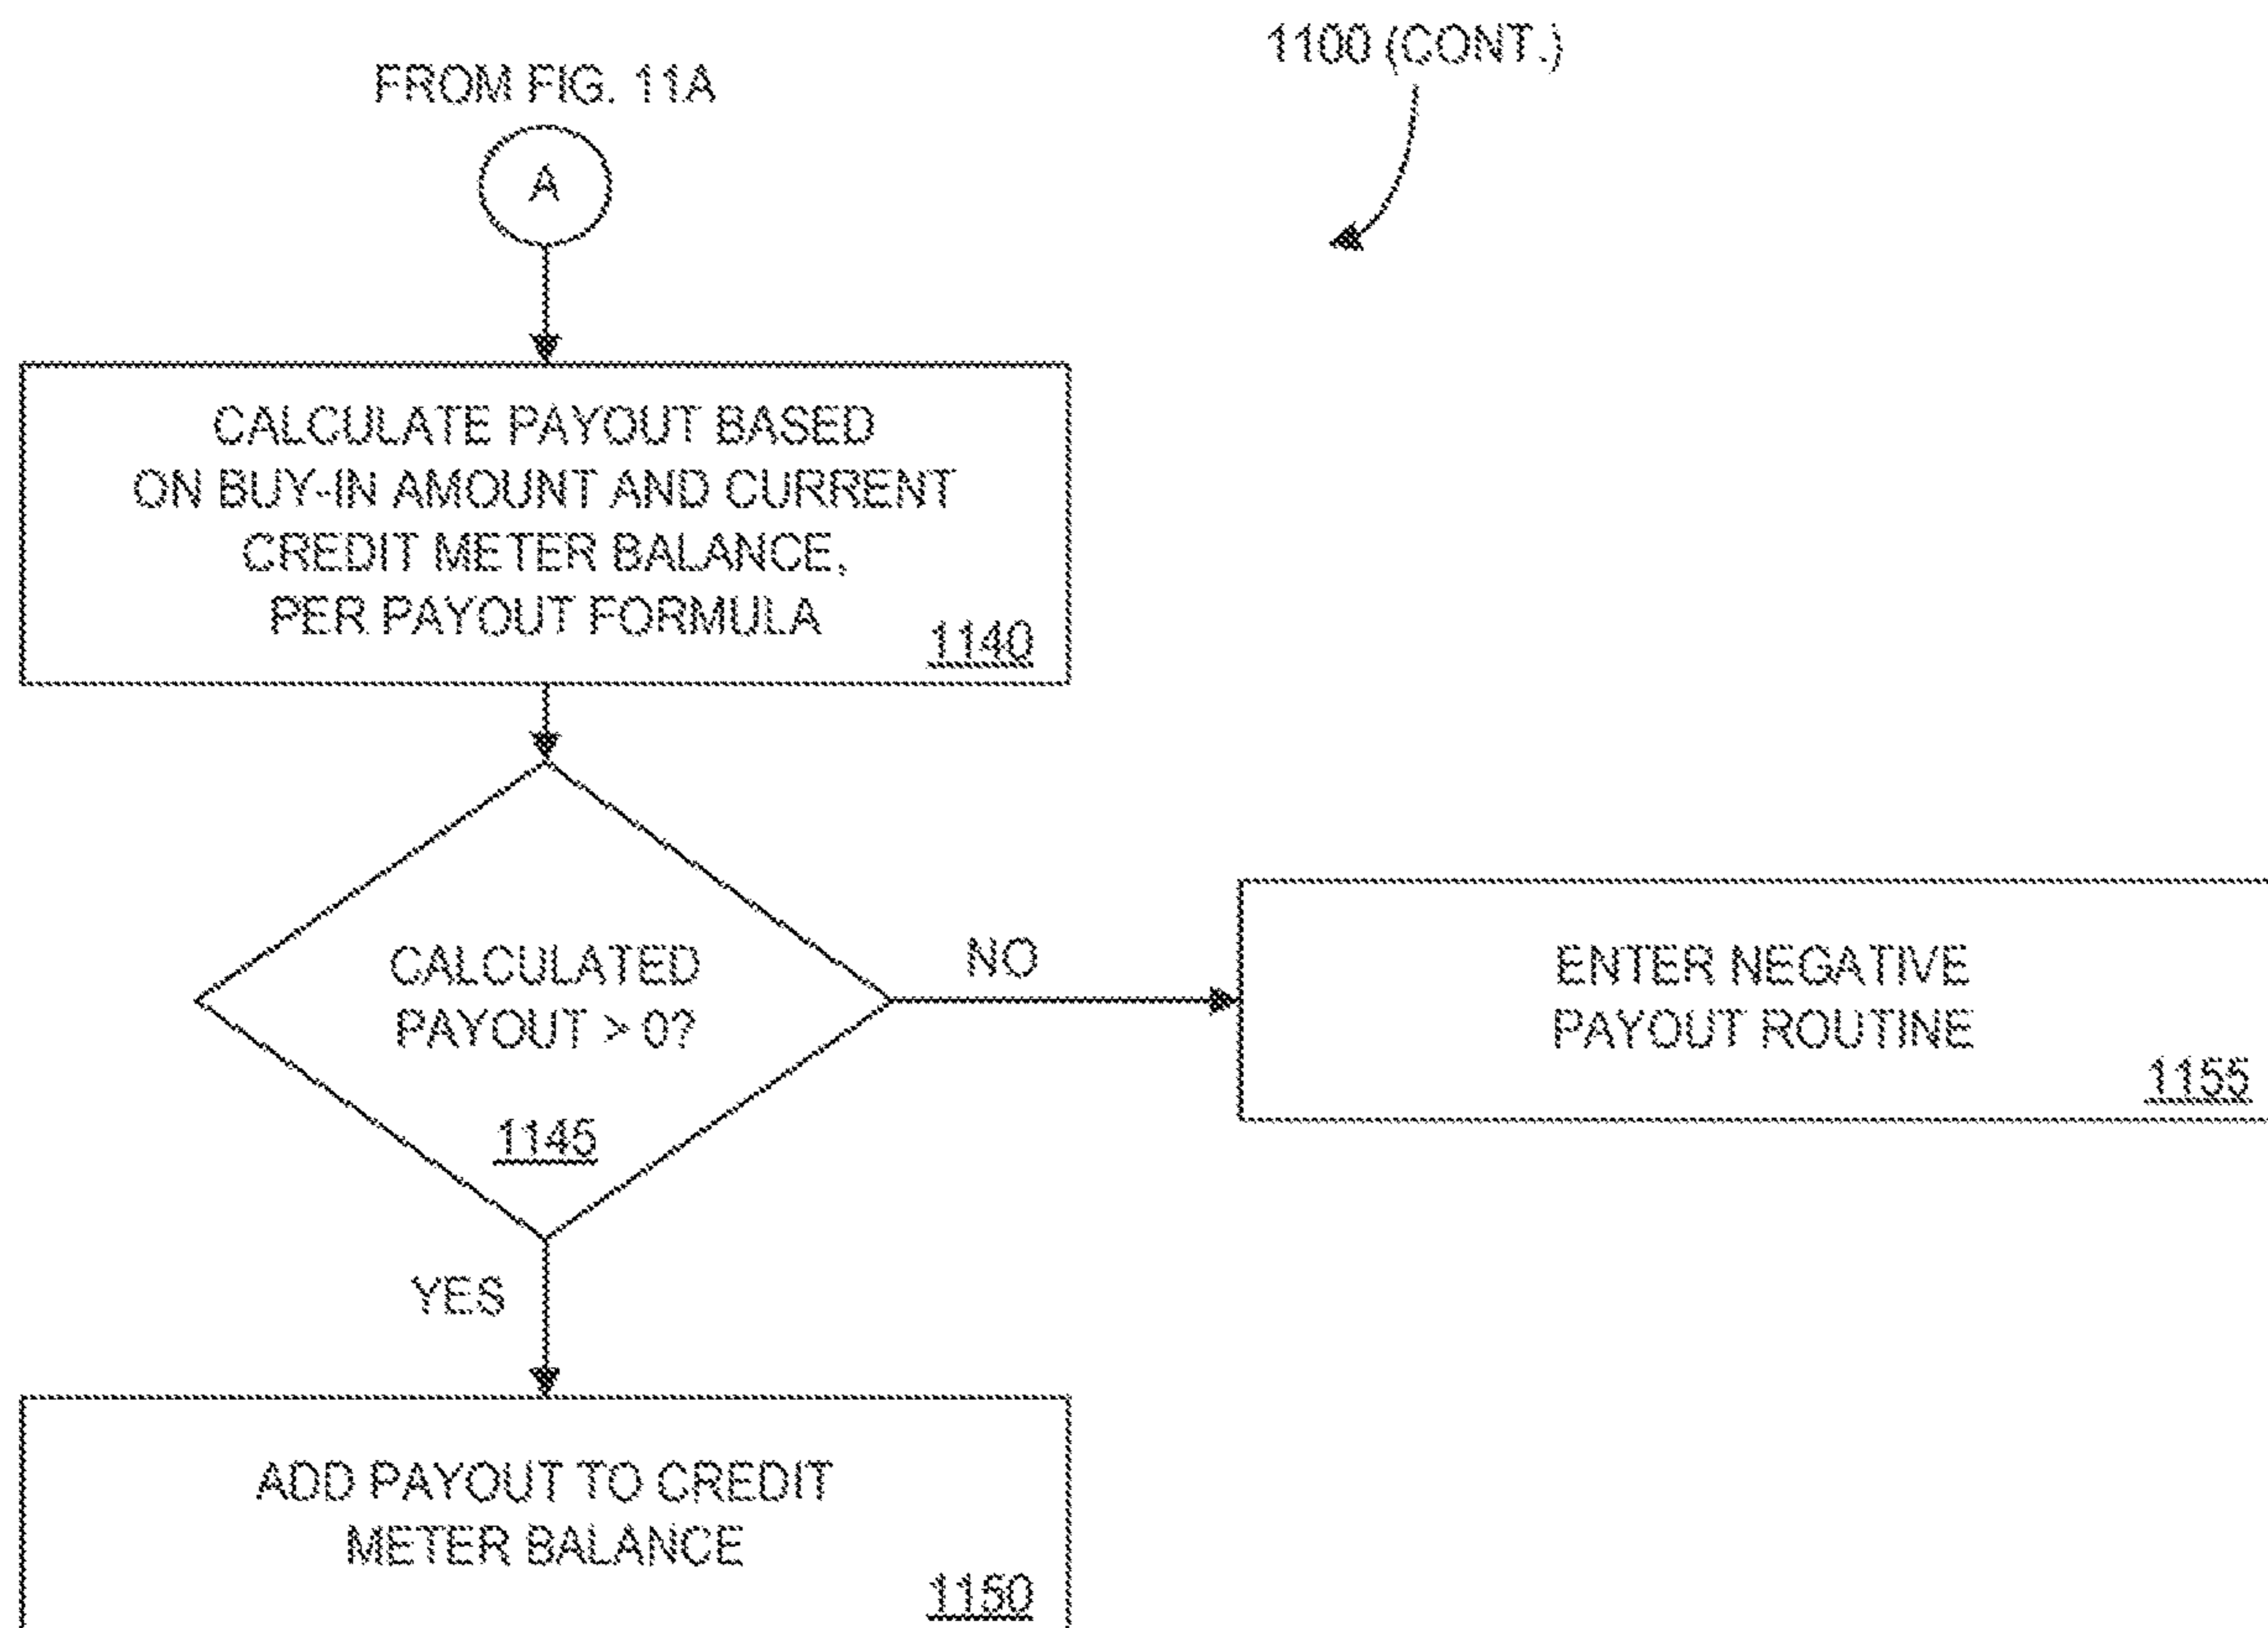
FROM FIG. 11A

1100 (CONT.)

A

CALCULATE PAYOUT BASED ON BUY-IN AMOUNT AND CURRENT CREDIT METER BALANCE, PER PAYOUT FORMULA 1140

CALCULATED PAYOUT > 0? 1145

NO

ENTER NEGATIVE PAYOUT ROUTINE 1155

YES

ADD PAYOUT TO CREDIT METER BALANCE 1150